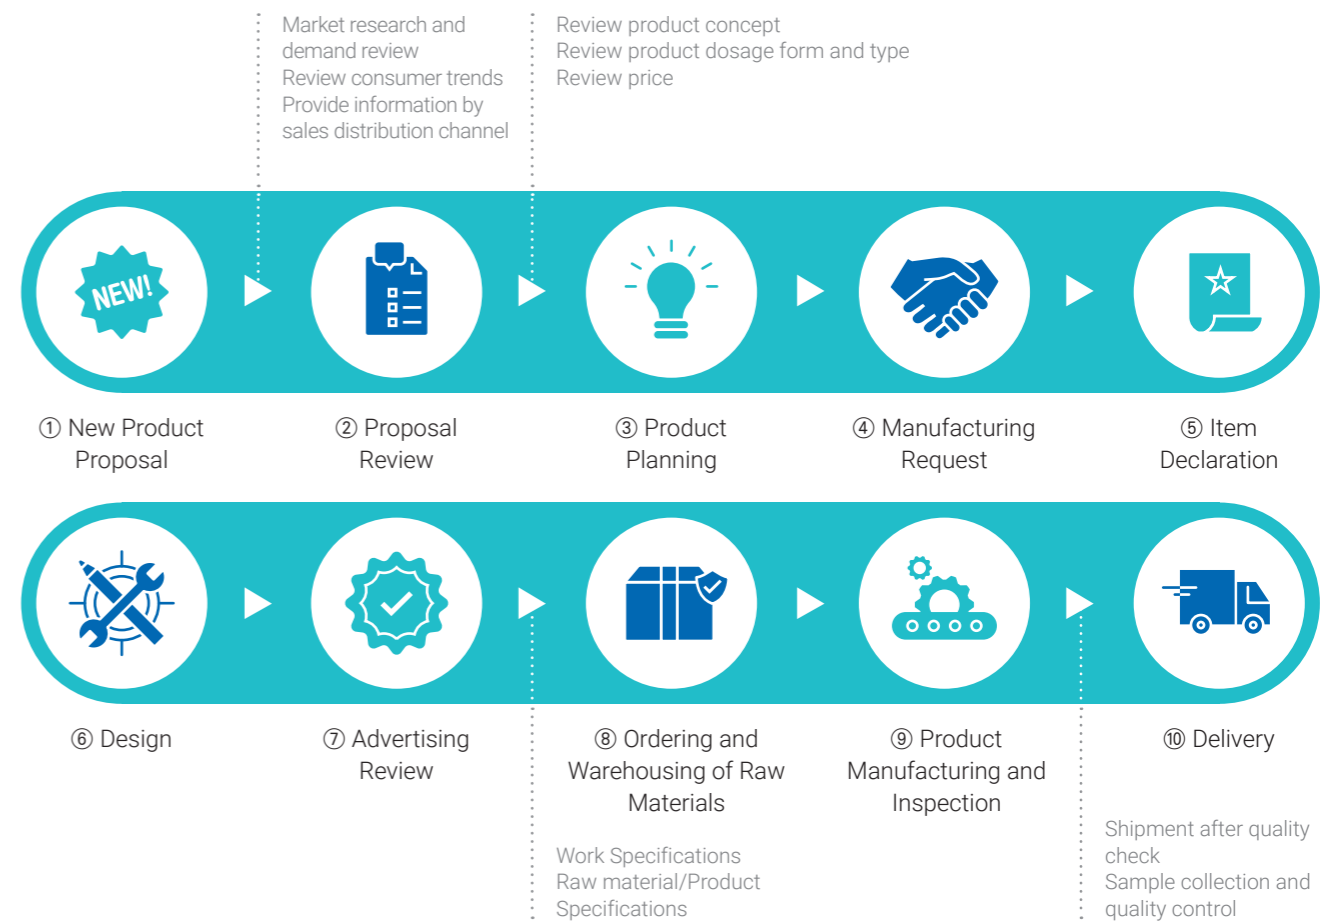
Market research and demand review
Review consumer trends
Provide information by sales distribution channel

Review product concept
Review product dosage form and type
Review price

NEW!

① New Product Proposal

② Proposal Review

③ Product Planning

④ Manufacturing Request

⑤ Item Declaration

⑥ Design

⑦ Advertising Review

⑧ Ordering and Warehousing of Raw Materials

⑨ Product Manufacturing and Inspection

⑩ Delivery

Work Specifications
Raw material/Product Specifications

Shipment after quality check
Sample collection and quality control